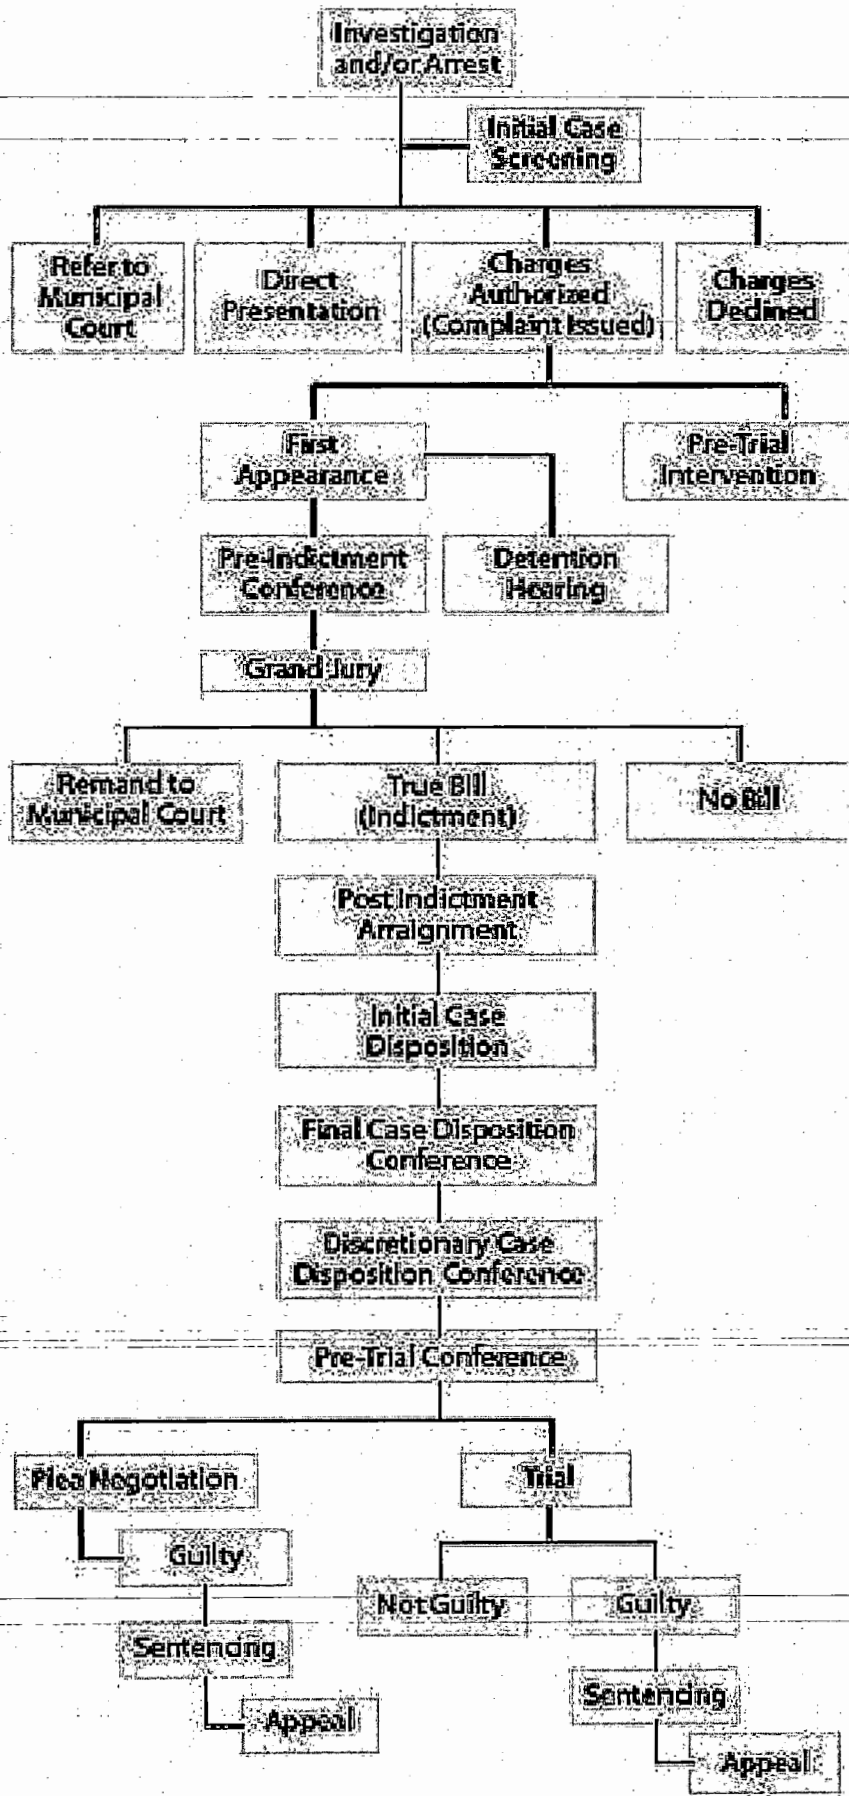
Investigation and/or Arrest

Initial Case Screening

Refer to Municipal Court

Direct Presentation

Charges Authorized (Complaint Issued)

Charges Declined

First Appearance

Pre-Trial Intervention

Pre-Indictment Conference

Detention Hearing

Grand Jury

Remand to Municipal Court

True Bill (Indictment)

No Bill

Post Indictment Arraignment

Initial Case Disposition

Final Case Disposition Conference

Discretionary Case Disposition Conference

Pre-Trial Conference

Plea Negotiation

Trial

Guilty

Not Guilty

Guilty

Sentencing

Sentencing

Appeal

Appeal